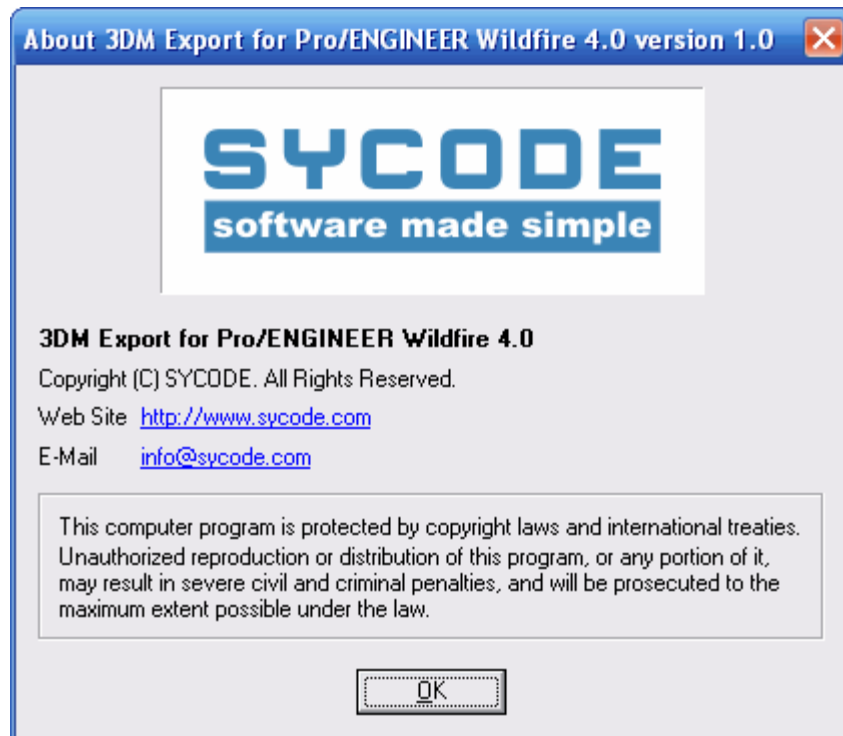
About 3DM Export for Pro/ENGINEER Wildfire 4.0 version 1.0

SYCODE
software made simple

3DM Export for Pro/ENGINEER Wildfire 4.0

Copyright (C) SYCODE. All Rights Reserved.

Web Site http://www.sycode.com

E-Mail info@sycode.com

This computer program is protected by copyright laws and international treaties. Unauthorized reproduction or distribution of this program, or any portion of it, may result in severe civil and criminal penalties, and will be prosecuted to the maximum extent possible under the law.

OK